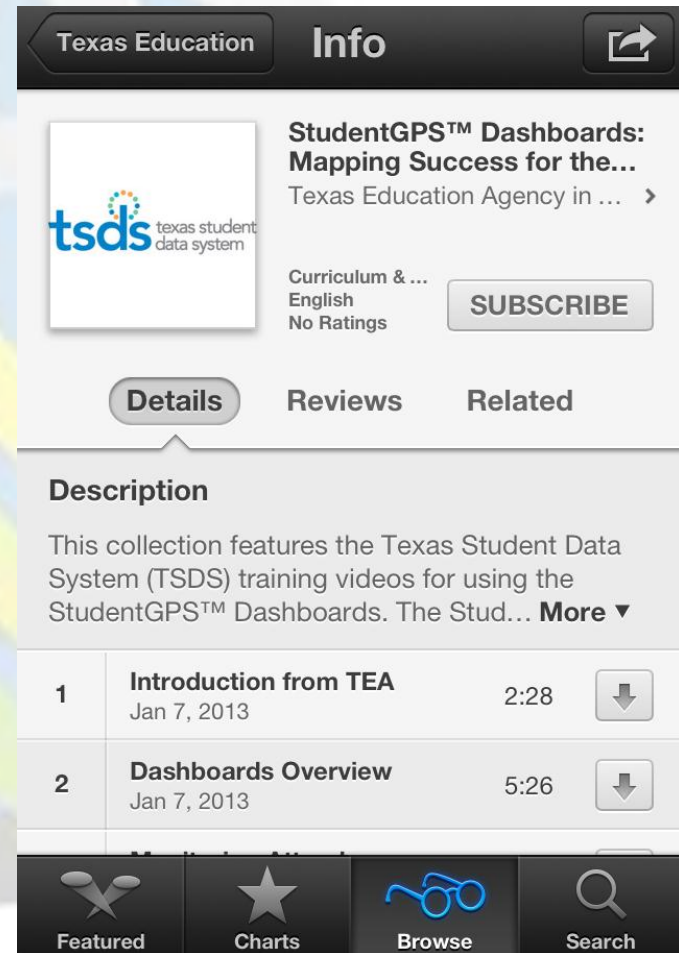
Texas Education

Info

tsds texas student data system

StudentGPS™ Dashboards: Mapping Success for the...

Texas Education Agency in ... >

Curriculum & ...
English
No Ratings

SUBSCRIBE

Details Reviews Related

Description

This collection features the Texas Student Data System (TSDS) training videos for using the StudentGPS™ Dashboards. The Stud... More ▼

| 1 | Introduction from TEA<br>Jan 7, 2013 | 2:28 |
|---|---|---|
| 2 | Dashboards Overview<br>Jan 7, 2013 | 5:26 |

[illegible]

Featured Charts Browse Search